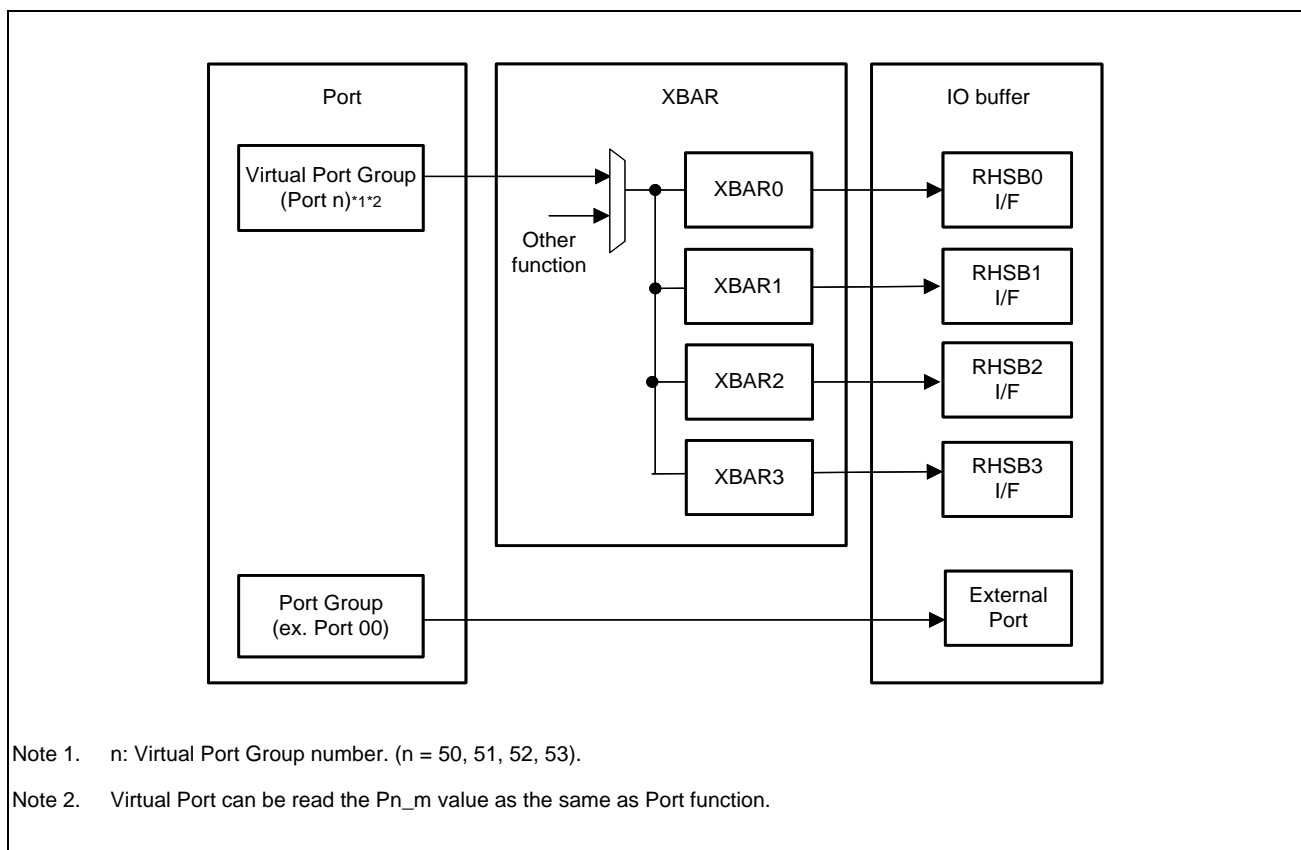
Port

Virtual Port Group (Port n)*1*2

Port Group (ex. Port 00)

XBAR

Other function

XBAR0

XBAR1

XBAR2

XBAR3

IO buffer

RHSB0 I/F

RHSB1 I/F

RHSB2 I/F

RHSB3 I/F

External Port

Note 1. n: Virtual Port Group number. (n = 50, 51, 52, 53).

Note 2. Virtual Port can be read the Pn_m value as the same as Port function.